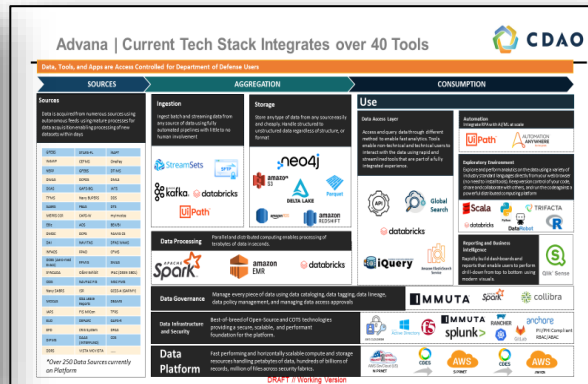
Advana | Current Tech Stack Integrates over 40 Tools

CDAO

Data, Tools, and Apps are Access Controlled for Department of Defense Users

SOURCES

AGGREGATION

CONSUMPTION

Sources

Data is acquired from numerous sources using automated feeds using mature processes for data acquisition enabling processing of new data sets within days.

| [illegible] | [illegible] | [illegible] |
|---|---|---|
| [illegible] | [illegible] | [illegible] |

*Over 250 Data Sources currently on Platform

Ingestion

Ingest batch and streaming data from any source of data using fully automated pipelines with little to no human involvement

StreamSets

kafka.

databricks

UiPath

Storage

Store any type of data from any source easily and cheaply. Handle structured to unstructured data regardless of structure, or format

neo4j

amazon S3

DELTA LAKE

Parquet

amazon REDSHIFT

Use

Data Access Layer

Access and query data through different methods to enable fast analytics. Tools enable non-technical and technical users to interact with the data using rapid and streamlined tools that are part of a fully integrated experience.

Google Search

databricks

jQuery

Amazon Elasticsearch Service

Automation

Integrated RPA with AI/ML at scale

UiPath

AUTOMATION ANYWHERE

Exploratory Environment

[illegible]

Scala

databricks

TRIFACTA

DataRobot

R

Reporting and Business Intelligence

Rapidly build dashboards and reports that enable users to perform drill-down from top to bottom using modern visuals

Qlik Sense

Data Processing

Parallelized distributed computing enables processing of terabytes of data in seconds.

Spark

amazon EMR

databricks

Data Governance

Manage every piece of data using data cataloging, data tagging, data lineage, data policy management, and managing data access approvals

IMMUTA

Spark

collibra

Data Infrastructure and Security

Best-of-breed of Open-Source and COTS technologies providing a secure, scalable, and performant foundation for the platform.

IMMUTA

splunk>

RANCHER

anchore

FF/PPI Compliant RBAC/ABAC

Data Platform

Fast performing and horizontally scalable compute and storage resource handling petabytes of data, hundreds of billions of records, million of files across security fabrics.

CDES

AWS

CDES

AWS

DRAFT // Working Version